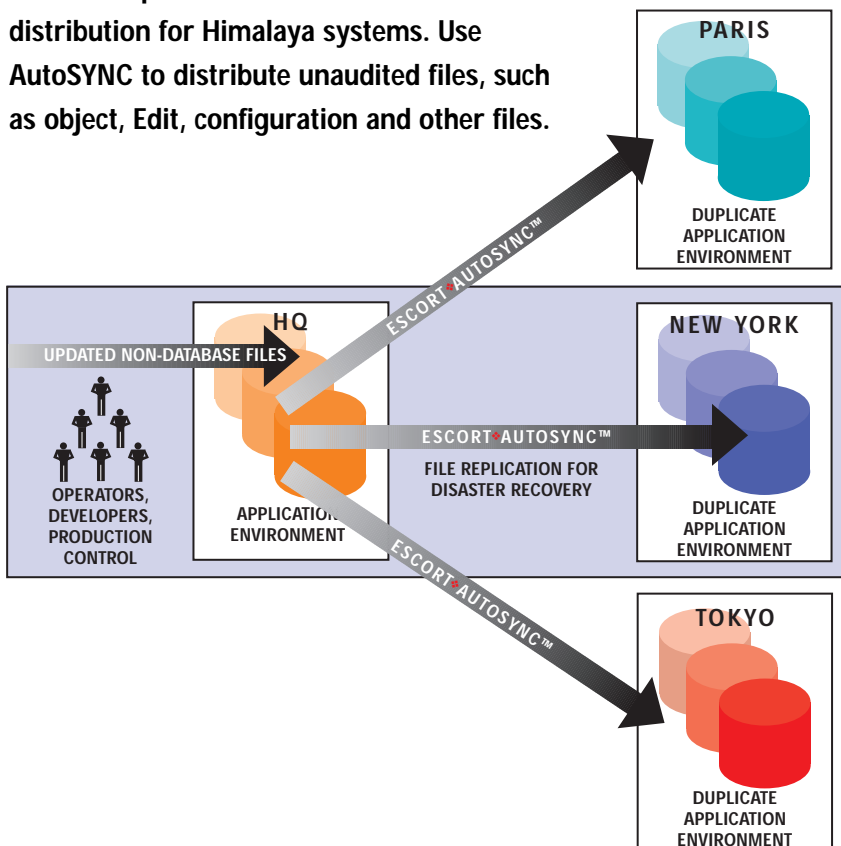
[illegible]
distribution for Himalaya systems. Use AutoSYNC to distribute unaudited files, such as object, Edit, configuration and other files.

PARIS

DUPLICATE APPLICATION ENVIRONMENT

ESCORT AUTOSYNC™

HQ

UPDATED NON-DATABASE FILES

NEW YORK

ESCORT AUTOSYNC™

FILE REPLICATION FOR DISASTER RECOVERY

OPERATORS, DEVELOPERS, PRODUCTION CONTROL

APPLICATION ENVIRONMENT

DUPLICATE APPLICATION ENVIRONMENT

ESCORT AUTOSYNC™

TOKYO

DUPLICATE APPLICATION ENVIRONMENT